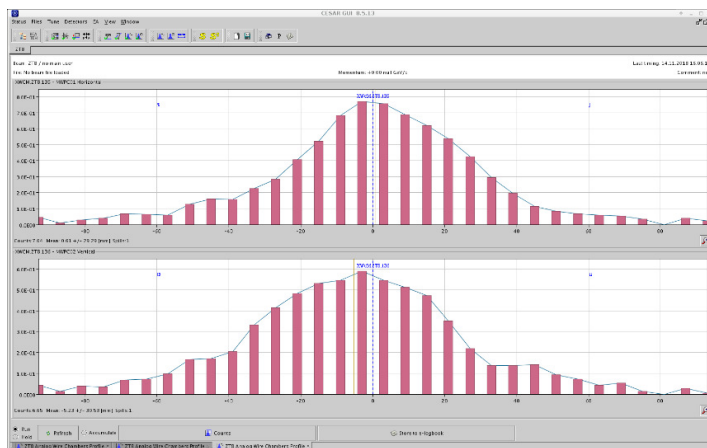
CESAR GUI (6.5.13)

Status Files Tune Detectors 5t View Window

ZT8

Beam ZT8 / medium user

Momentum: +0.00 [GeV/c]

Last timing: 14.11.2018 16:05:3

Comment: m

XWCM.ZT8.130 - XWFC/1 Horizontal

7.00E-01

6.00E-01

5.00E-01

4.00E-01

3.00E-01

2.00E-01

1.00E-01

0.00E+00

-60

-40

-20

0

20

40

60

Counts 7.64 Mean -0.61 +/- 20.79 [mm] Spills 1

XWCM.ZT8.130 - XWFC/2 Vertical

6.00E-01

5.00E-01

4.00E-01

3.00E-01

2.00E-01

1.00E-01

0.00E+00

-60

-40

-20

0

20

40

60

Counts 6.65 Mean -5.23 +/- 20.59 [mm] Spills 1

Refresh

Accumulate

Counts

Dump to e-logbook

ZT8 Analog Wire Chambers Profile

ZT8 Analog Wire Chambers Profile

ZT8 Analog Wire Chambers Profile